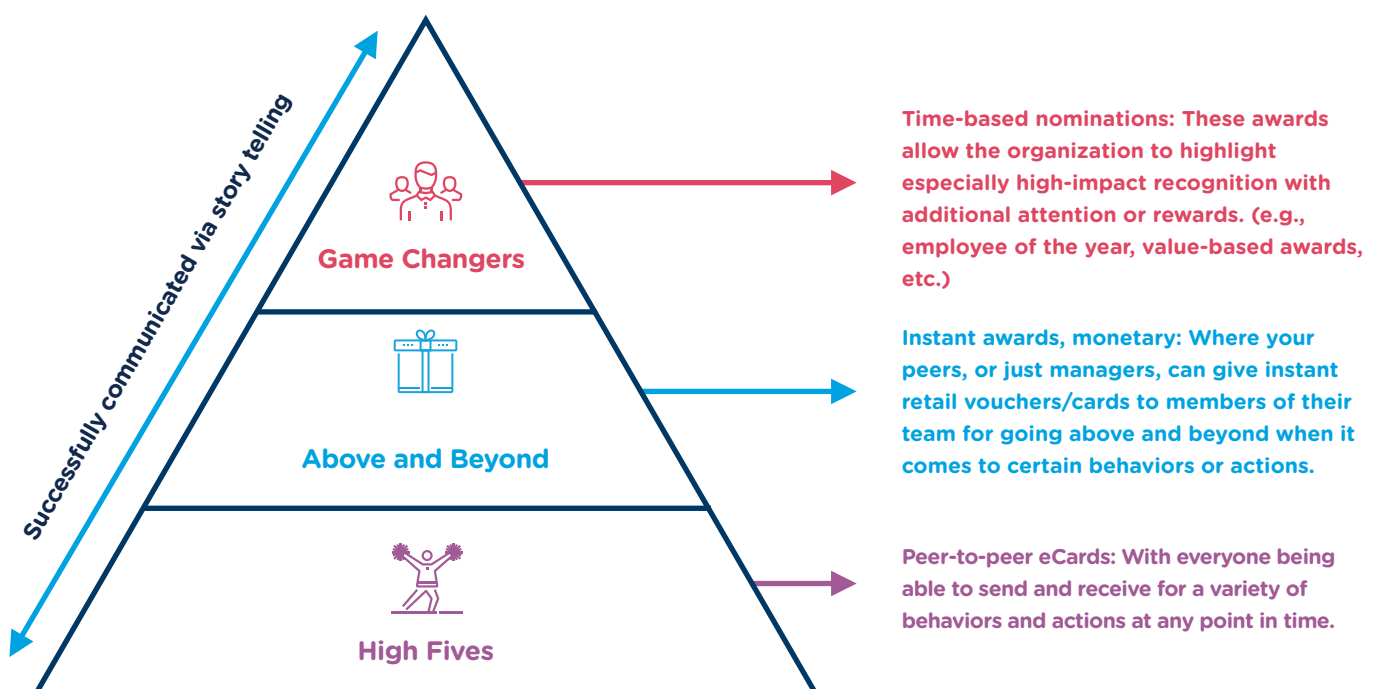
Successfully communicated via story telling

Game Changers

Above and Beyond

High Fives

Time-based nominations: These awards allow the organization to highlight especially high-impact recognition with additional attention or rewards. (e.g., employee of the year, value-based awards, etc.)

Instant awards, monetary: Where your peers, or just managers, can give instant retail vouchers/cards to members of their team for going above and beyond when it comes to certain behaviors or actions.

Peer-to-peer eCards: With everyone being able to send and receive for a variety of behaviors and actions at any point in time.